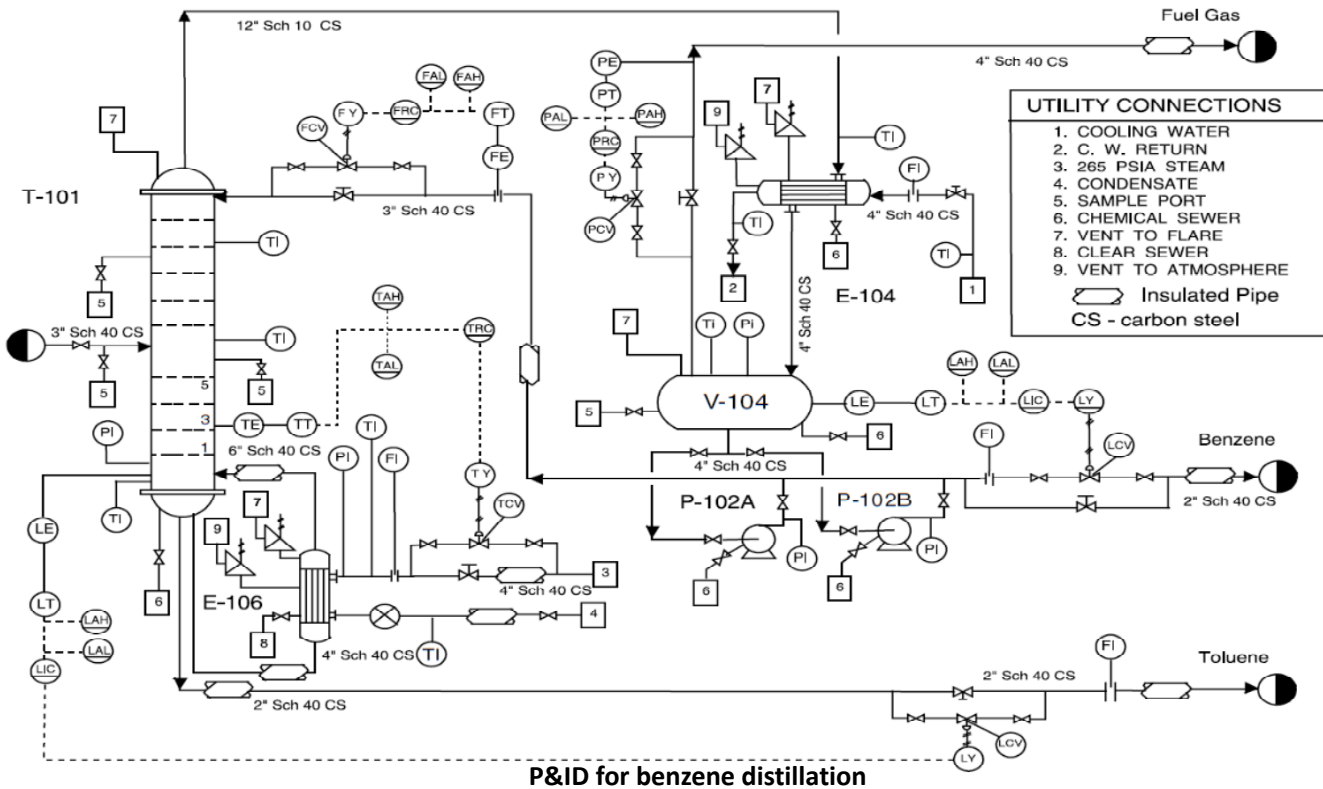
12" Sch 10 CS

Fuel Gas

4" Sch 40 CS

UTILITY CONNECTIONS
1. COOLING WATER
2. C. W. RETURN
3. 265 PSIA STEAM
4. CONDENSATE
5. SAMPLE PORT
6. CHEMICAL SEWER
7. VENT TO FLARE
8. CLEAR SEWER
9. VENT TO ATMOSPHERE
Insulated Pipe
CS - carbon steel

7
T-101
FAL FAH
FCV F Y FRC FT
FE
3" Sch 40 CS
PE PT PAL PAH PRC P Y PCV
9 7
TI
FI
4" Sch 40 CS
TI
2
6
TI
1
4" Sch 40 CS
E-104

TI
5
3" Sch 40 CS
5
TI
TAH TRC TAL
5
5
3 TE TT
1
PI
6" Sch 40 CS
TI
PI FI
T Y
TCV
TI

7 TI Pi
5 V-104 LE LT
LAH LAL LIC LY
6
FI
LCV
Benzene
4" Sch 40 CS
P-102A P-102B
PI PI
6 6
2" Sch 40 CS

7
9
E-106
6
3
4" Sch 40 CS
4
8
4" Sch 40 CS TI
LE
LT
LAH
LAL
LIC
2" Sch 40 CS
FI
2" Sch 40 CS
Toluene
LY LCV

P&ID for benzene distillation